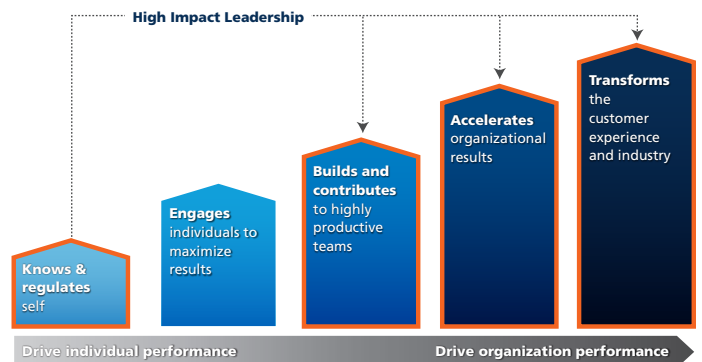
High Impact Leadership

Knows & regulates self

Engages individuals to maximize results

Builds and contributes to highly productive teams

Accelerates organizational results

Transforms the customer experience and industry

Drive individual performance

Drive organization performance